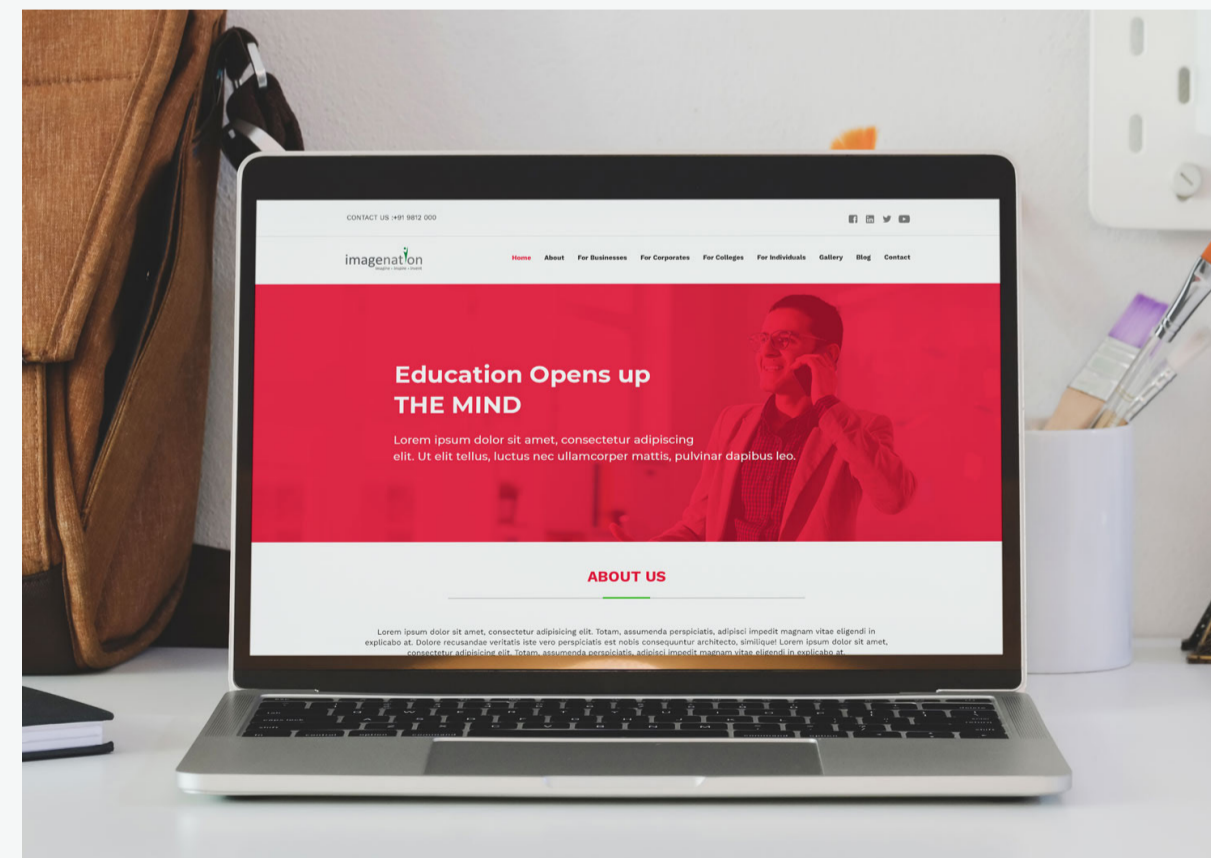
CONTACT US :+91 9812 000

imagenation
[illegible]

Home About For Businesses For Corporates For Colleges For Individuals Gallery Blog Contact

Education Opens up
THE MIND

Lorem ipsum dolor sit amet, consectetur adipiscing elit. Ut elit tellus, luctus nec ullamcorper mattis, pulvinar dapibus leo.

ABOUT US

Lorem ipsum dolor sit amet, consectetur adipisicing elit. Totam, assumenda perspiciatis, adipisci impedit magnam vitae eligendi in explicabo at. Dolore recusandae veritatis iste vero perspiciatis est nobis consequuntur architecto, similique! Lorem ipsum dolor sit amet, consectetur adipisicing elit. Totam, assumenda perspiciatis, adipisci impedit magnam vitae eligendi in explicabo at.